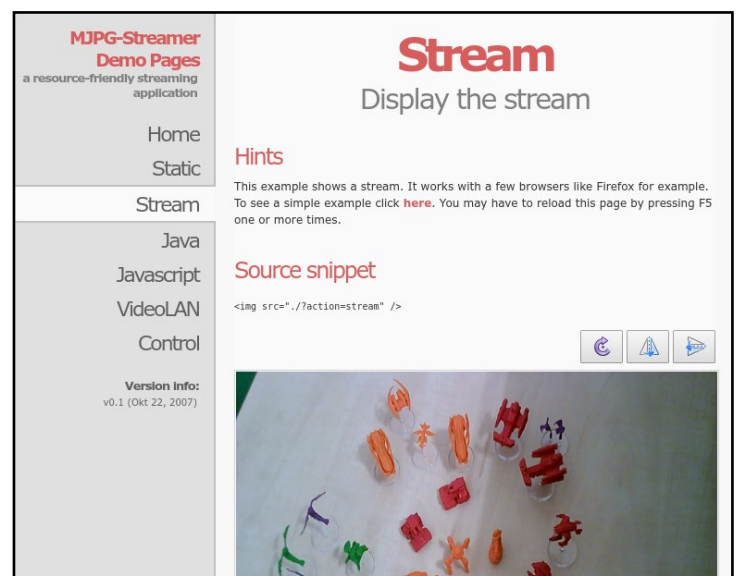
MJPG-Streamer Demo Pages
a resource-friendly streaming application

Home
Static
Stream
Java
Javascript
VideoLAN
Control

Version info:
v0.1 (Okt 22, 2007)

Stream
Display the stream

Hints

This example shows a stream. It works with a few browsers like Firefox for example. To see a simple example click here. You may have to reload this page by pressing F5 one or more times.

Source snippet

<img src="./?action=stream" />